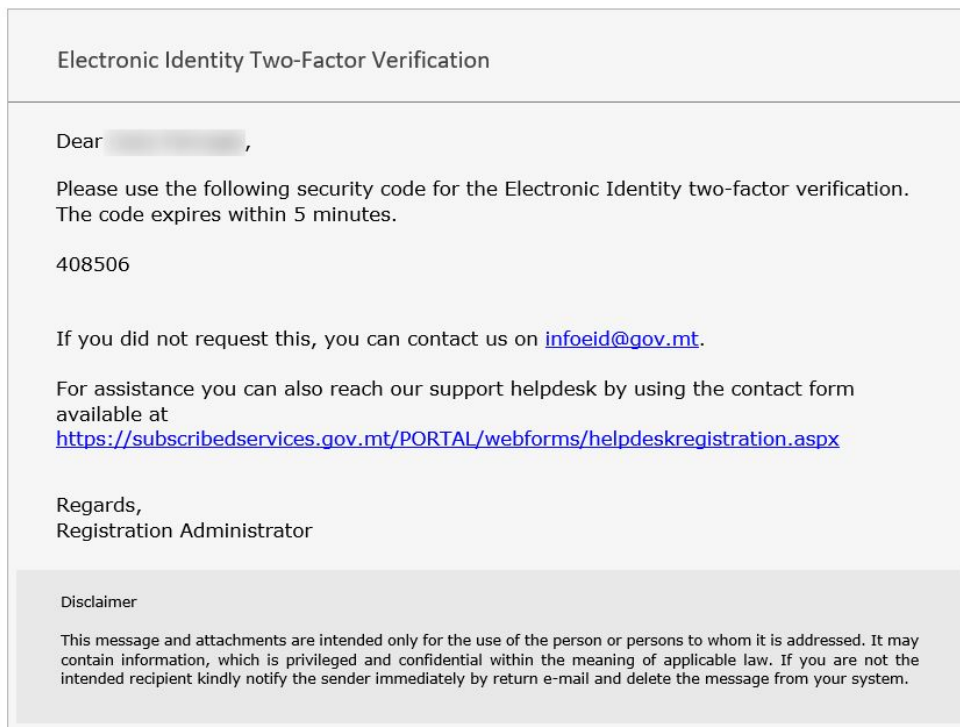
Electronic Identity Two-Factor Verification

Dear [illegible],

Please use the following security code for the Electronic Identity two-factor verification. The code expires within 5 minutes.

408506

If you did not request this, you can contact us on infoeid@gov.mt.

For assistance you can also reach our support helpdesk by using the contact form available at https://subscribedservices.gov.mt/PORTAL/webforms/helpdeskregistration.aspx

Regards,
Registration Administrator

Disclaimer

This message and attachments are intended only for the use of the person or persons to whom it is addressed. It may contain information, which is privileged and confidential within the meaning of applicable law. If you are not the intended recipient kindly notify the sender immediately by return e-mail and delete the message from your system.